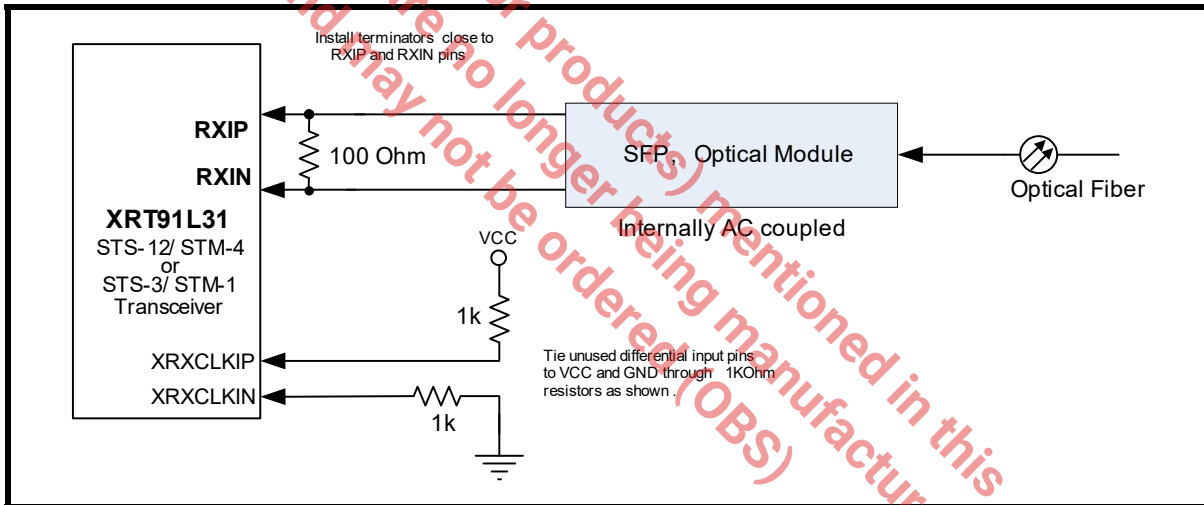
Install terminators close to RXIP and RXIN pins

RXIP

RXIN

100 Ohm

SFP, Optical Module

Optical Fiber

Internally AC coupled

XRT91L31
STS-12/ STM-4
or
STS-3/ STM-1
Transceiver

VCC

1k

XRXCLKIP

XRXCLKIN

1k

Tie unused differential input pins to VCC and GND through 1KOhm resistors as shown .

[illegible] are no longer products) mentioned in this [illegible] and may not be ordered (OBS) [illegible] longer being manufactu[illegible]